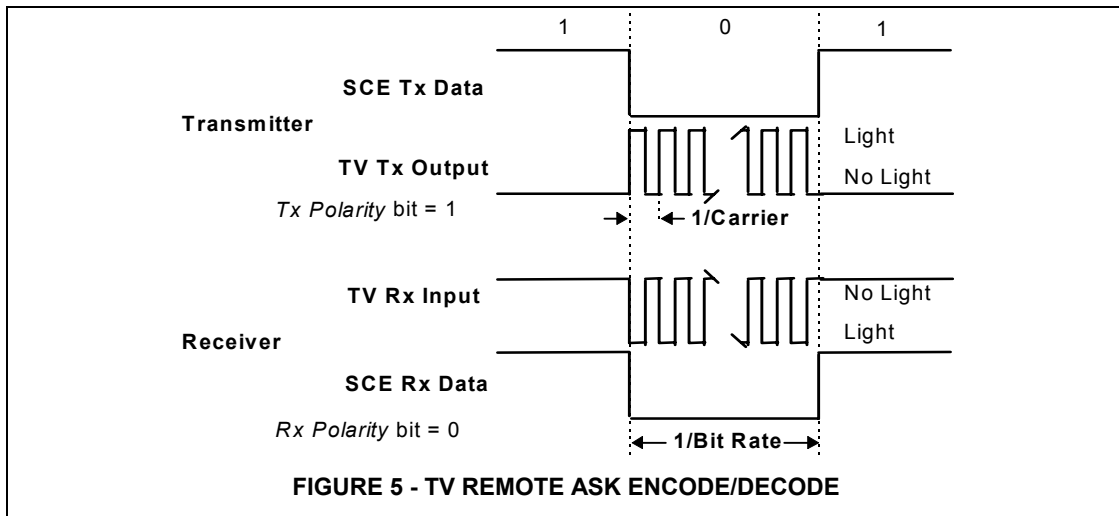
1 0 1

SCE Tx Data

Transmitter

TV Tx Output

Light

No Light

*Tx Polarity* bit = 1

1/Carrier

TV Rx Input

No Light

Light

Receiver

SCE Rx Data

*Rx Polarity* bit = 0

1/Bit Rate

FIGURE 5 - TV REMOTE ASK ENCODE/DECODE